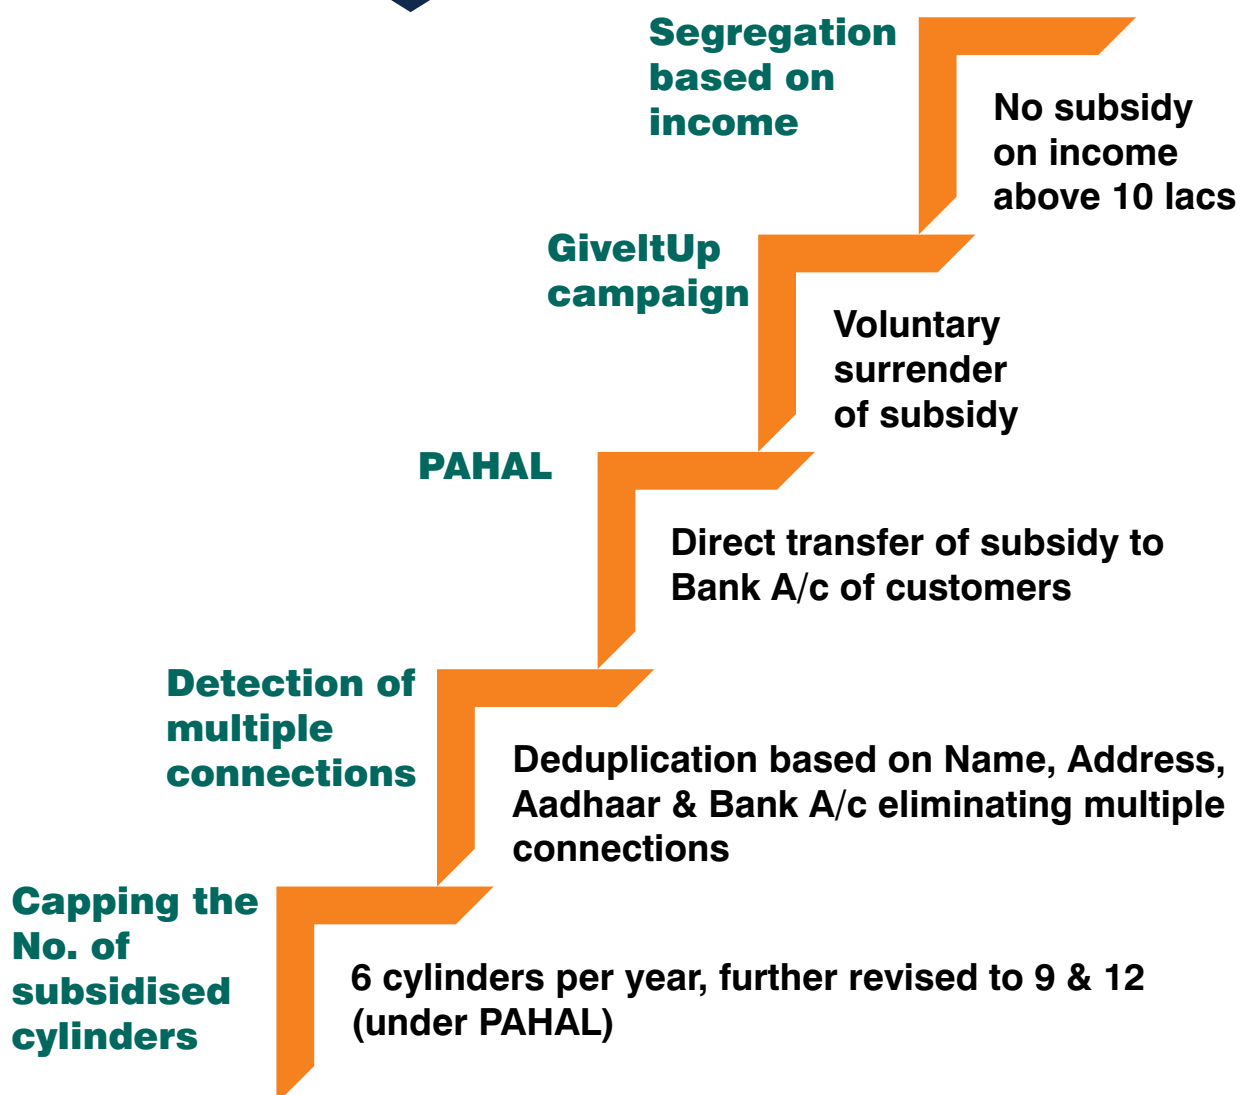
Segregation based on income

No subsidy on income above 10 lacs

GiveItUp campaign

Voluntary surrender of subsidy

PAHAL

Direct transfer of subsidy to Bank A/c of customers

Detection of multiple connections

Deduplication based on Name, Address, Aadhaar & Bank A/c eliminating multiple connections

Capping the No. of subsidised cylinders

6 cylinders per year, further revised to 9 & 12 (under PAHAL)